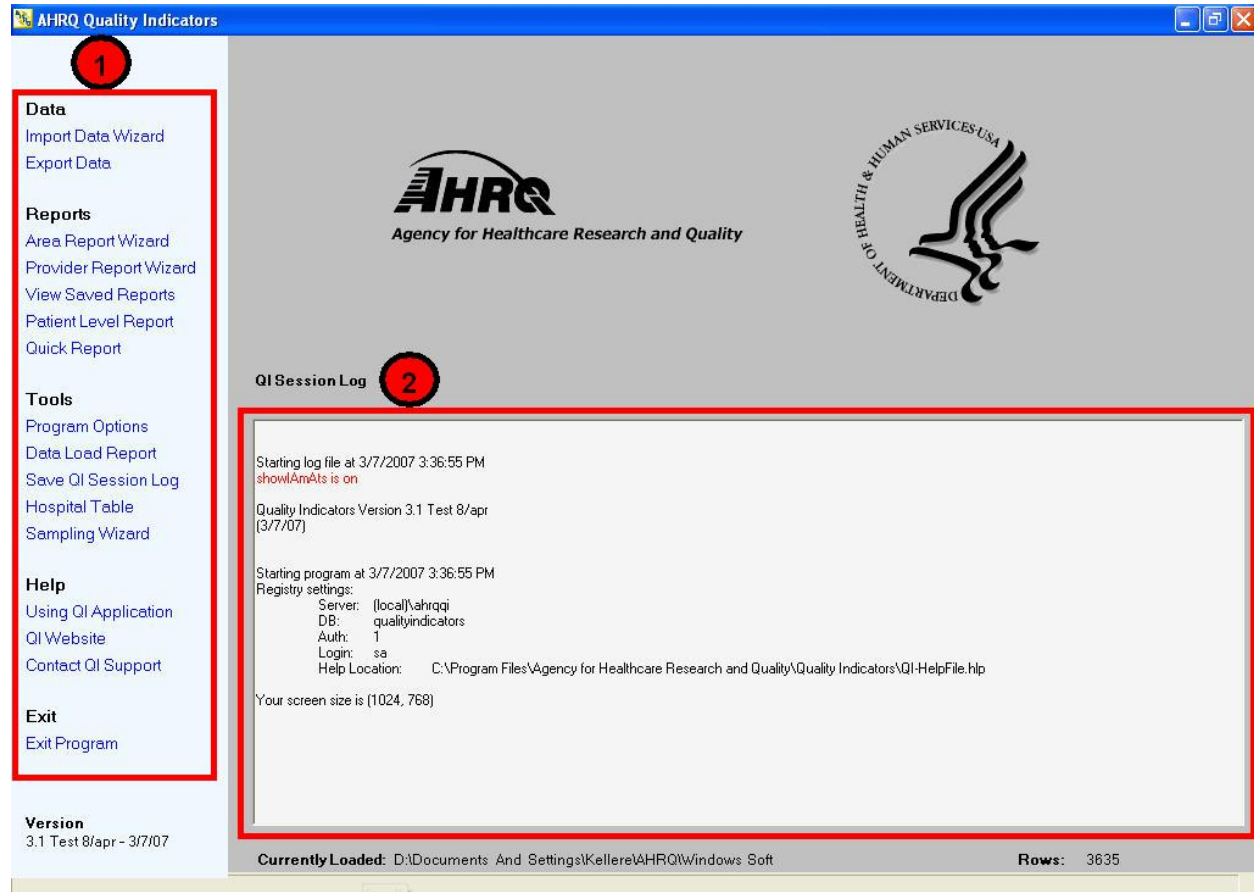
AHRQ Quality Indicators

1

Data
Import Data Wizard
Export Data

Reports
Area Report Wizard
Provider Report Wizard
View Saved Reports
Patient Level Report
Quick Report

Tools
Program Options
Data Load Report
Save QI Session Log
Hospital Table
Sampling Wizard

Help
Using QI Application
QI Website
Contact QI Support

Exit
Exit Program

Version
3.1 Test 8/apr - 3/7/07

AHRQ
Agency for Healthcare Research and Quality

DEPARTMENT OF HEALTH & HUMAN SERVICES-USA

QI Session Log

2

Starting log file at 3/7/2007 3:36:55 PM
showIAmAts is on

Quality Indicators Version 3.1 Test 8/apr (3/7/07)

Starting program at 3/7/2007 3:36:55 PM
Registry settings:
Server: (local)\ahrqqi
DB: qualityindicators
Auth: 1
Login: sa
Help Location: C:\Program Files\Agency for Healthcare Research and Quality\Quality Indicators\QI-HelpFile.hlp

Your screen size is (1024, 768)

Currently Loaded: D:\Documents And Settings\Kellere\AHRQ\Windows Soft

Rows: 3635